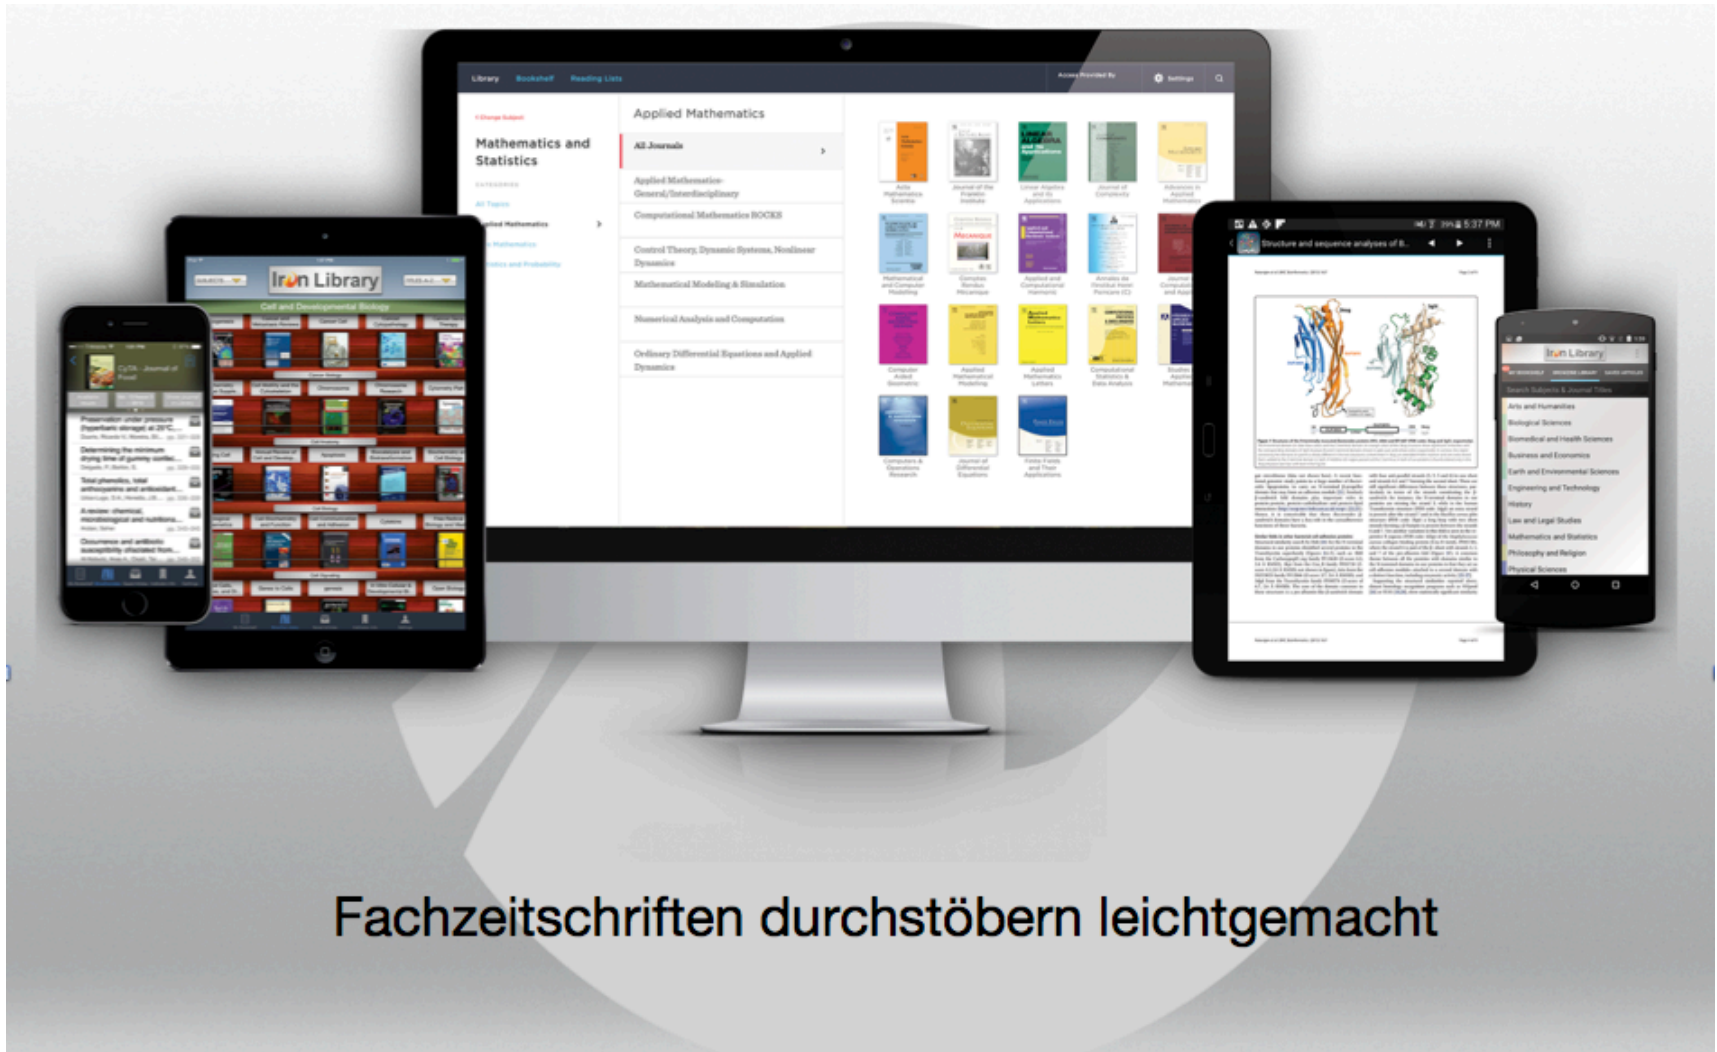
Library Bookshelf Reading Lists

Settings

Mathematics and Statistics

All Topics

Applied Mathematics

Applied Mathematics

All Journals

Applied Mathematics-General/Interdisciplinary

Computational Mathematics BOCKS

Control Theory, Dynamic Systems, Nonlinear Dynamics

Mathematical Modeling & Simulation

Numerical Analysis and Computation

Ordinary Differential Equations and Applied Dynamics

Iron Library

Cell and Developmental Biology

Structure and sequence analyses of B...

5:37 PM

Iron Library

Arts and Humanities

Biological Sciences

Biomedical and Health Sciences

Business and Economics

Earth and Environmental Sciences

Engineering and Technology

History

Law and Legal Studies

Mathematics and Statistics

Philosophy and Religion

Physical Sciences

Fachzeitschriften durchstöbern leichtgemacht